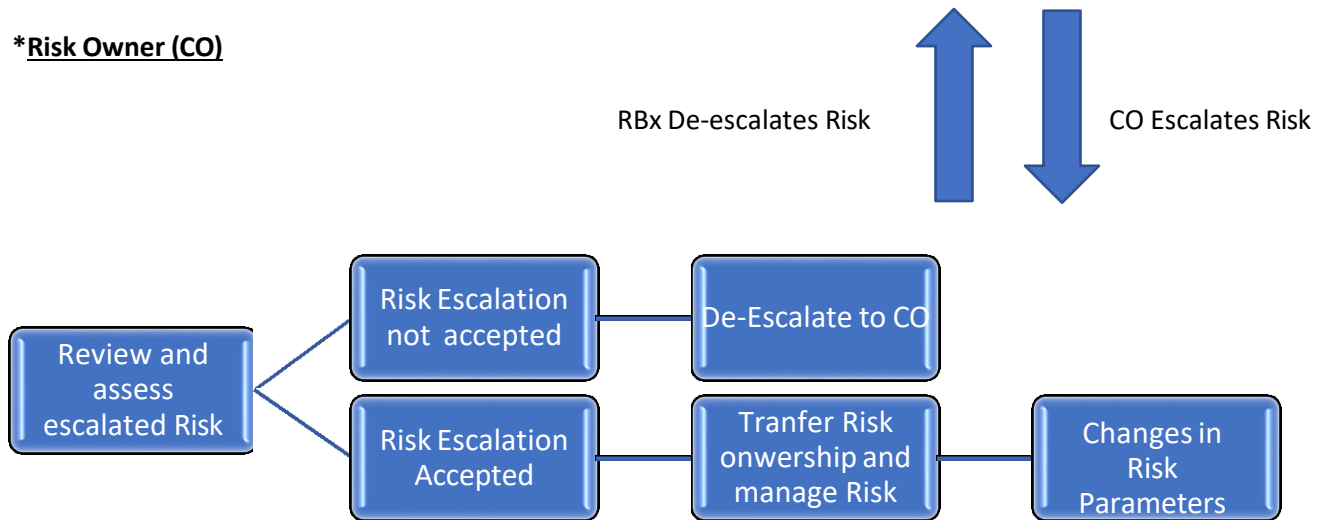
*Risk Owner (CO)

RBx De-escalates Risk

CO Escalates Risk

Review and assess escalated Risk

Risk Escalation not accepted

De-Escalate to CO

Risk Escalation Accepted

Tranfer Risk onwership and manage Risk

Changes in Risk Parameters